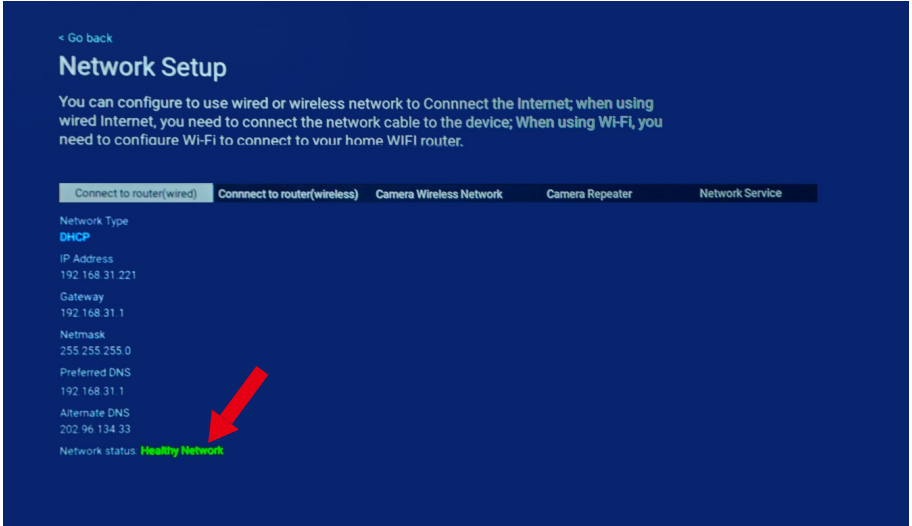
< Go back

Network Setup

You can configure to use wired or wireless network to Connnect the Internet; when using wired Internet, you need to connect the network cable to the device; When using Wi-Fi, you need to configure Wi-Fi to connect to your home WIFI router.

| Connect to router(wired) | Connnect to router(wireless) | Camera Wireless Network | Camera Repeater | Network Service |
|---|---|---|---|---|

Network Type
DHCP

IP Address
192.168.31.221

Gateway
192.168.31.1

Netmask
255.255.255.0

Preferred DNS
192.168.31.1

Alternate DNS
202.96.134.33

Network status: Healthy Network